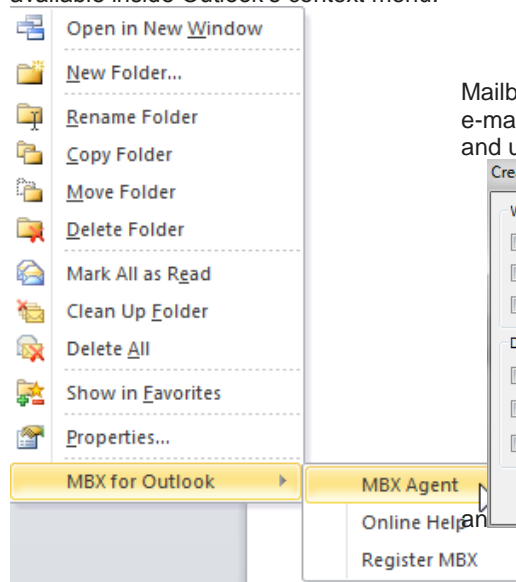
available inside Outlook's context menu.

Open in New Window
New Folder...
Rename Folder
Copy Folder
Move Folder
Delete Folder
Mark All as Read
Clean Up Folder
Delete All
Show in Favorites
Properties...
MBX for Outlook

MBX Agent
Online Help
Register MBX

Mailb
e-ma
and u
Cre
W
D
an